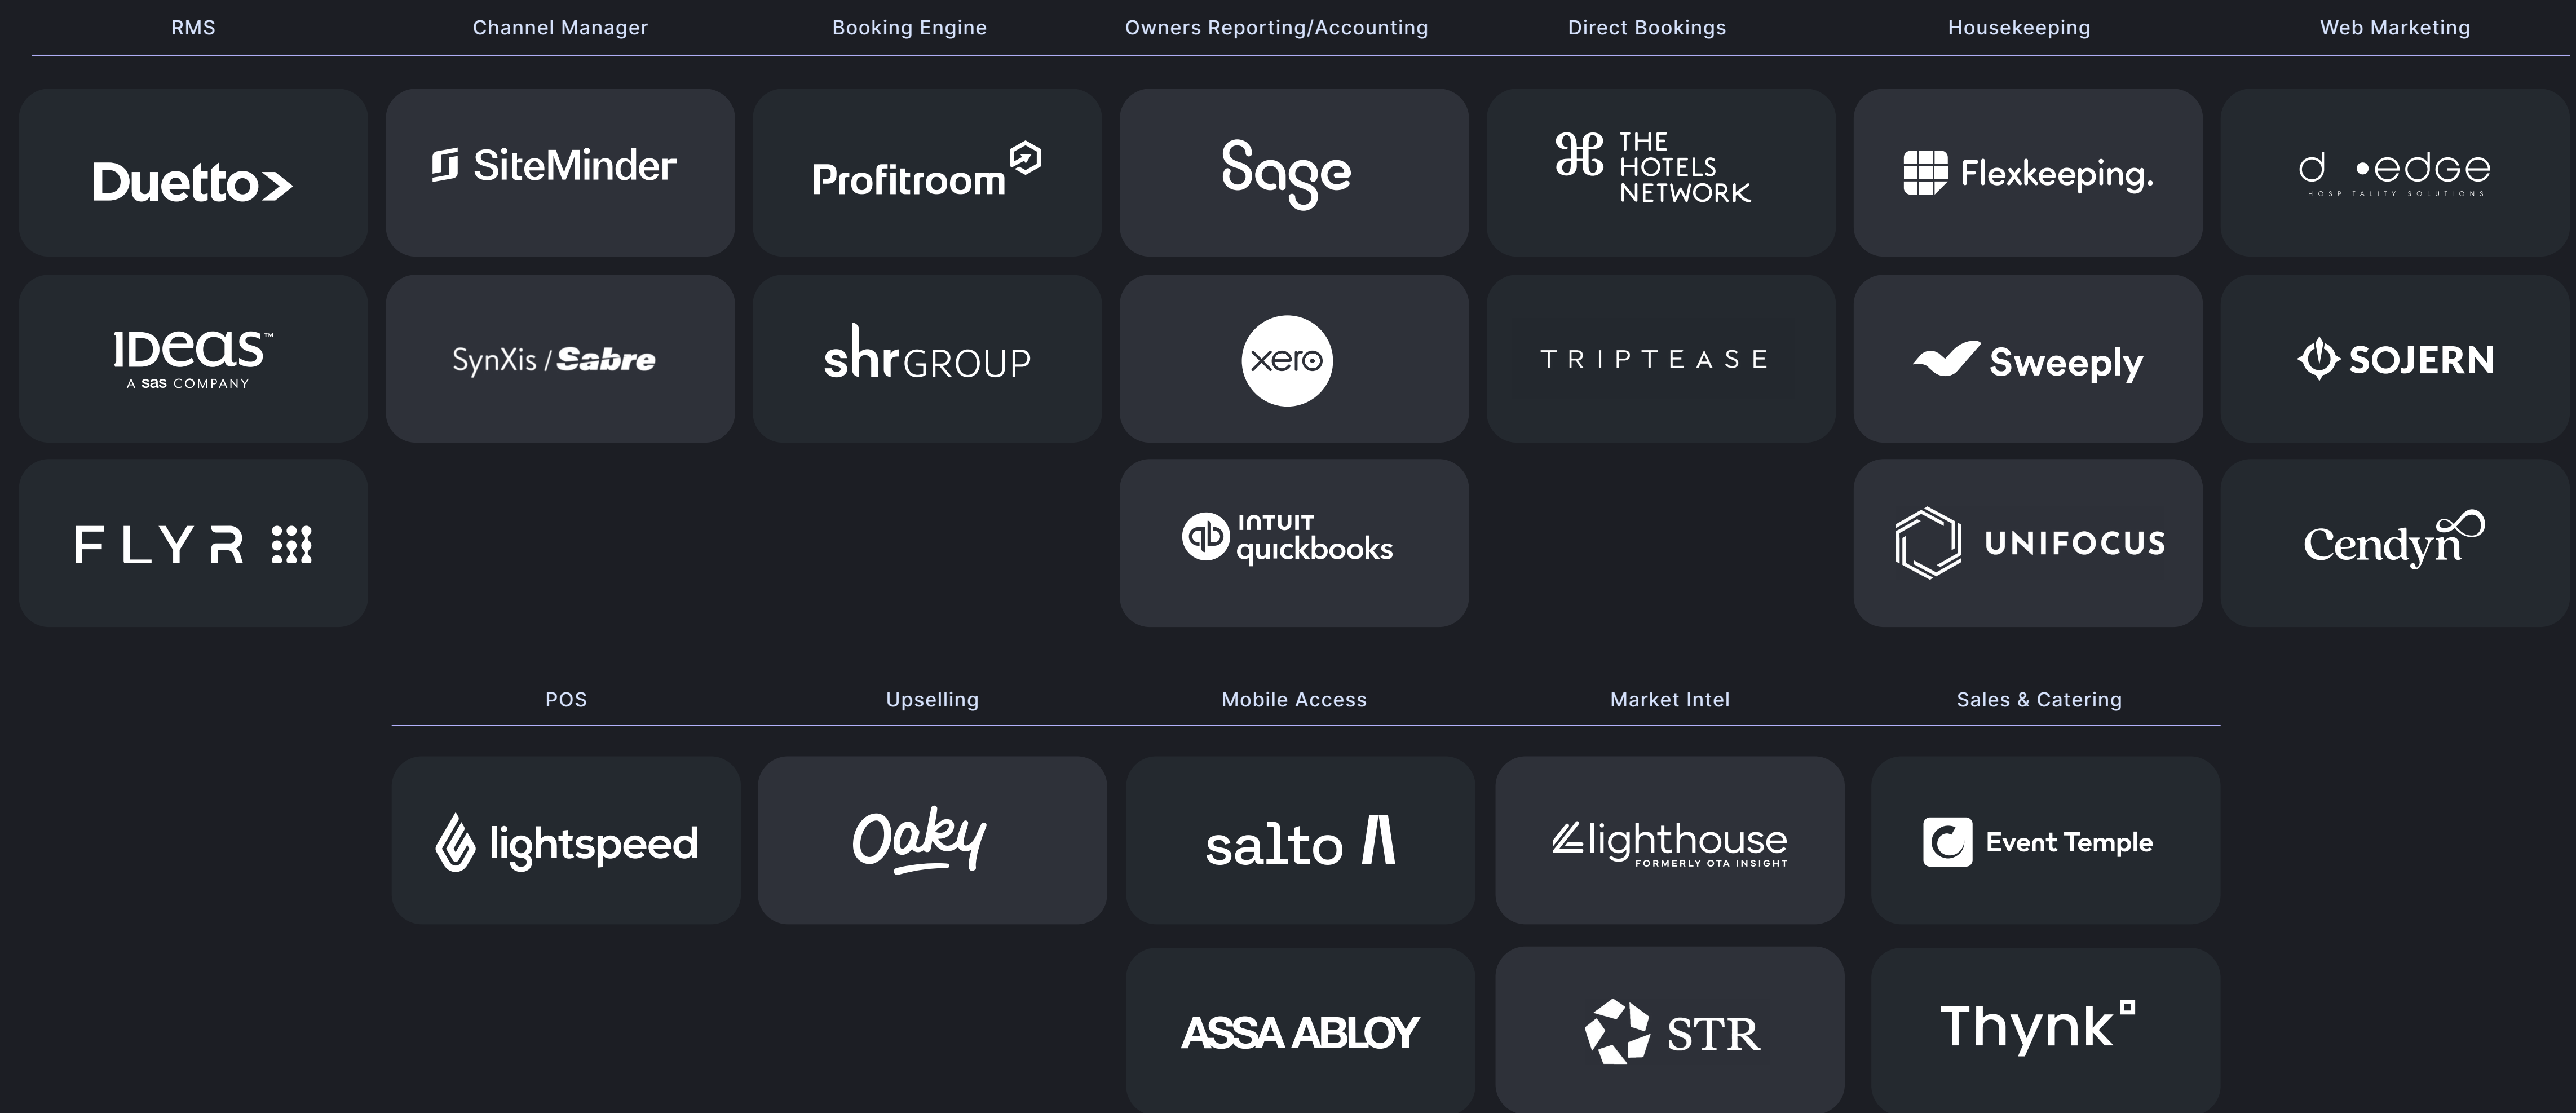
| RMS | Channel Manager | Booking Engine | Owners Reporting/Accounting | Direct Bookings | Housekeeping | Web Marketing |
|---|---|---|---|---|---|---|
| Duetto | SiteMinder | Profitroom | Sage | THE HOTELS NETWORK | Flexkeeping. | d •edge HOSPITALITY SOLUTIONS |
| IDeaS A sas COMPANY | SynXis / Sabre | shr GROUP | xero | TRIPTEASE | Sweeply | SOJERN |
| FLYR | | | INTUIT quickbooks | | UNIFOCUS | Cendyn |

| POS | Upselling | Mobile Access | Market Intel | Sales & Catering |
|---|---|---|---|---|
| lightspeed | Oaky | salto | lighthouse FORMERLY OTA INSIGHT | Event Temple |
| | | ASSA ABLOY | STR | Thynk |